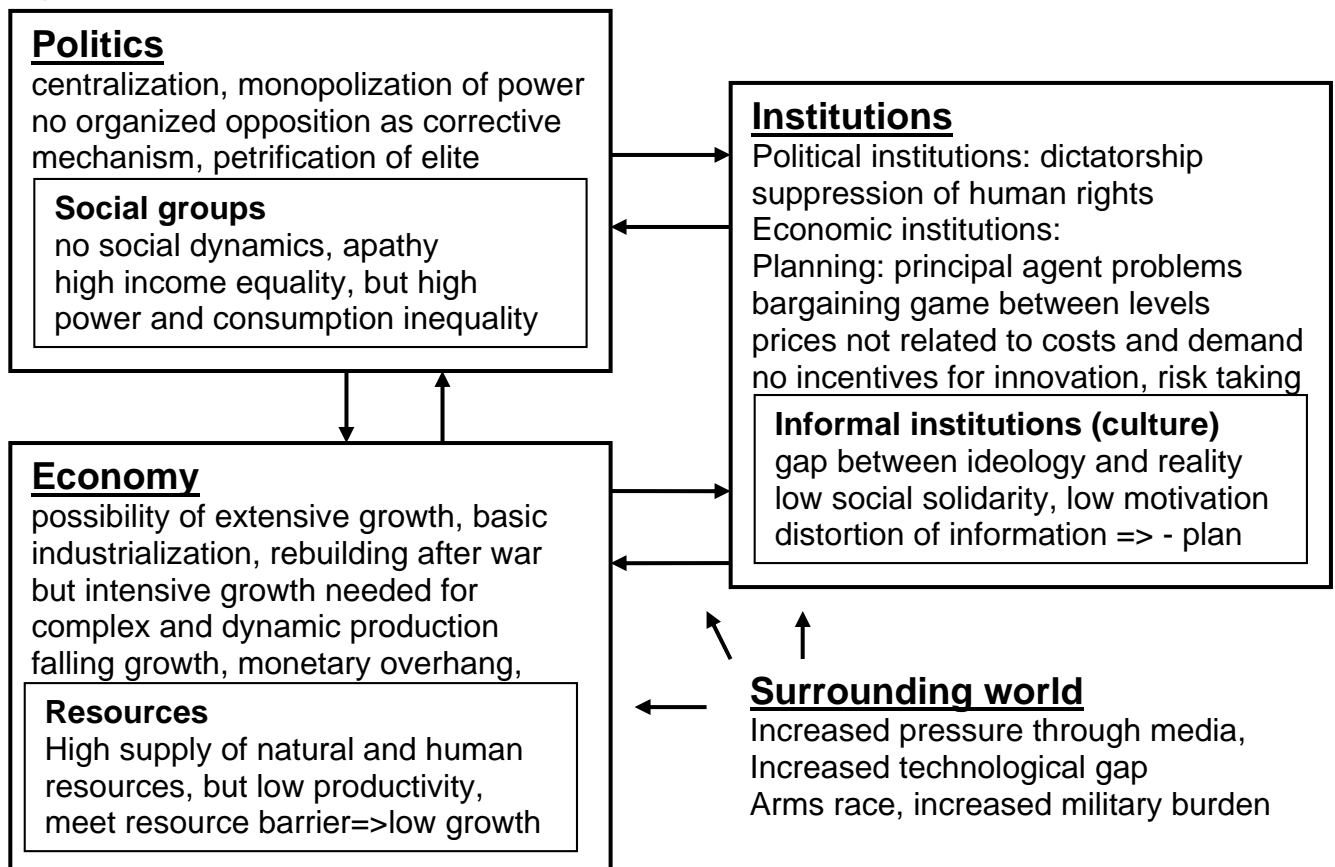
**Politics**
centralization, monopolization of power
no organized opposition as corrective mechanism, petrification of elite

**Social groups**
no social dynamics, apathy
high income equality, but high power and consumption inequality

**Institutions**
Political institutions: dictatorship
suppression of human rights
Economic institutions:
Planning: principal agent problems
bargaining game between levels
prices not related to costs and demand
no incentives for innovation, risk taking

**Informal institutions (culture)**
gap between ideology and reality
low social solidarity, low motivation
distortion of information => - plan

**Economy**
possibility of extensive growth, basic industrialization, rebuilding after war
but intensive growth needed for complex and dynamic production
falling growth, monetary overhang,

**Resources**
High supply of natural and human resources, but low productivity,
meet resource barrier=>low growth

**Surrounding world**
Increased pressure through media,
Increased technological gap
Arms race, increased military burden